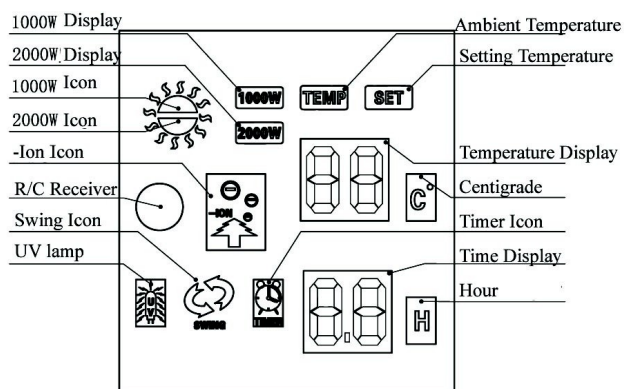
1000W Display
2000W Display
1000W Icon
2000W Icon
-Ion Icon
R/C Receiver
Swing Icon
UV lamp
Ambient Temperature
Setting Temperature
Temperature Display
Centigrade
Timer Icon
Time Display
Hour
1000W
TEMP
SET
2000W
-ION
C
SWING
H